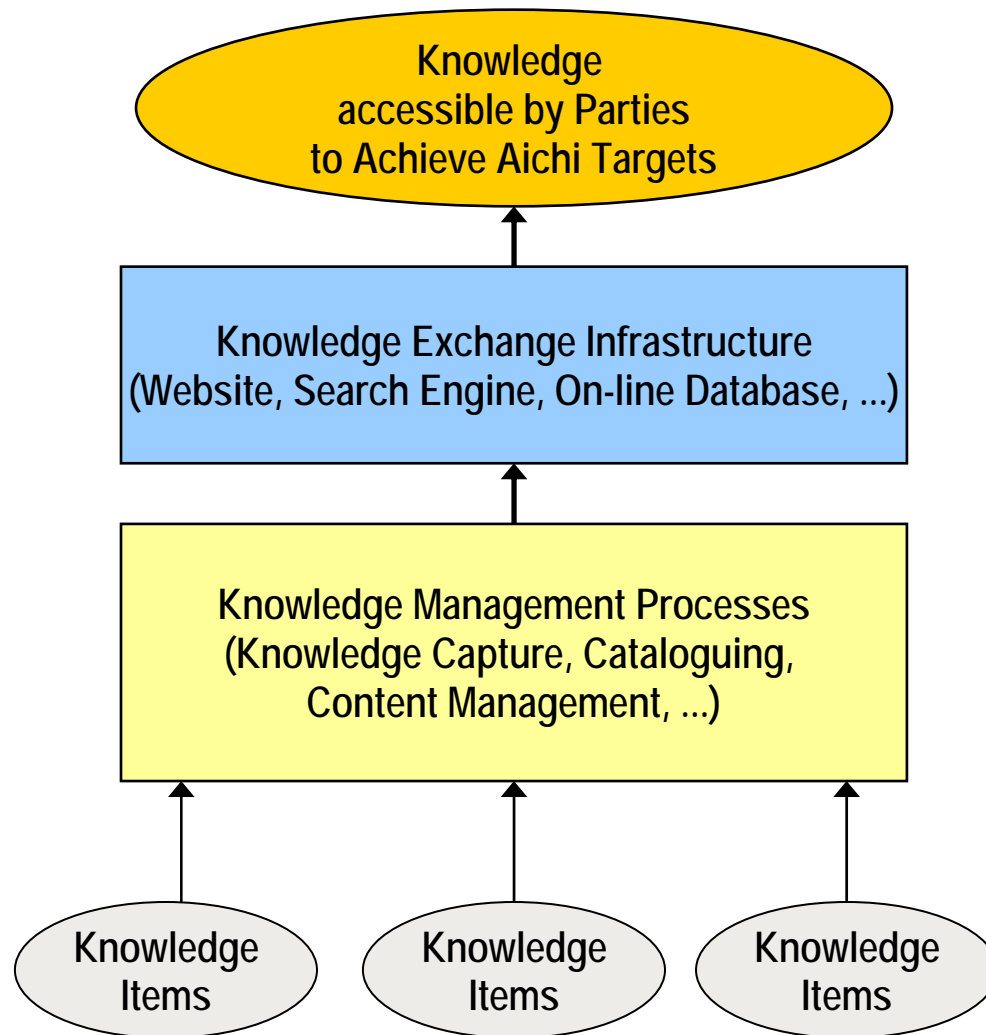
Knowledge accessible by Parties to Achieve Aichi Targets

Knowledge Exchange Infrastructure (Website, Search Engine, On-line Database, ...)

Knowledge Management Processes (Knowledge Capture, Cataloguing, Content Management, ...)

Knowledge Items

Knowledge Items

Knowledge Items